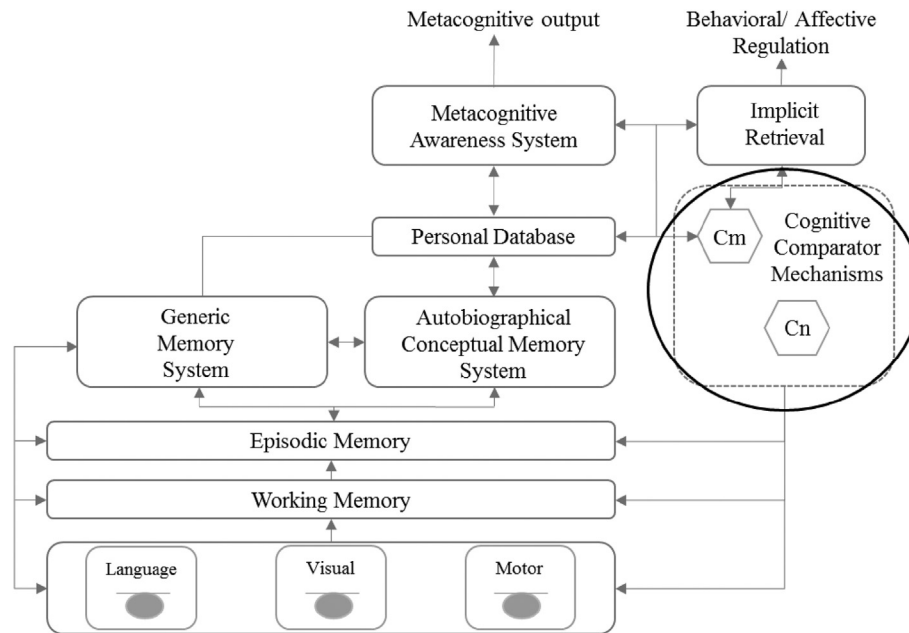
Metacognitive output

Behavioral/ Affective Regulation

Metacognitive Awareness System

Implicit Retrieval

Personal Database

Cm

Cognitive Comparator Mechanisms

Cn

Generic Memory System

Autobiographical Conceptual Memory System

Episodic Memory

Working Memory

Language

Visual

Motor